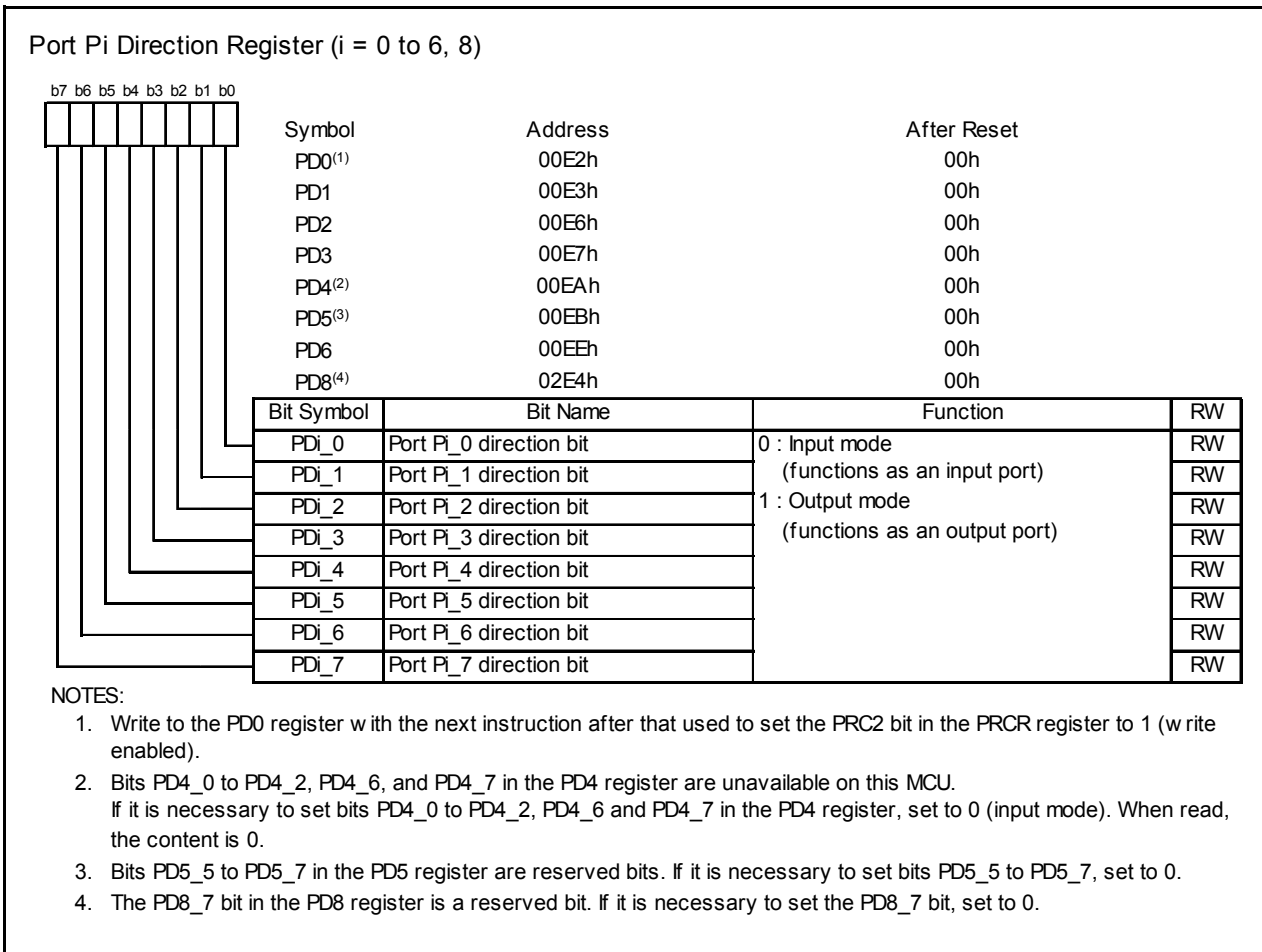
Port Pi Direction Register (i = 0 to 6, 8)

b7 b6 b5 b4 b3 b2 b1 b0

| Symbol | Address | After Reset |
|---|---|---|
| PD0$^{(1)}$ | 00E2h | 00h |
| PD1 | 00E3h | 00h |
| PD2 | 00E6h | 00h |
| PD3 | 00E7h | 00h |
| PD4$^{(2)}$ | 00EAh | 00h |
| PD5$^{(3)}$ | 00EBh | 00h |
| PD6 | 00EEh | 00h |
| PD8$^{(4)}$ | 02E4h | 00h |

| Bit Symbol | Bit Name | Function | RW |
|---|---|---|---|
| PDi_0 | Port Pi_0 direction bit | 0 : Input mode (functions as an input port) 1 : Output mode (functions as an output port) | RW |
| PDi_1 | Port Pi_1 direction bit | | RW |
| PDi_2 | Port Pi_2 direction bit | | RW |
| PDi_3 | Port Pi_3 direction bit | | RW |
| PDi_4 | Port Pi_4 direction bit | | RW |
| PDi_5 | Port Pi_5 direction bit | | RW |
| PDi_6 | Port Pi_6 direction bit | | RW |
| PDi_7 | Port Pi_7 direction bit | | RW |

NOTES:
1. Write to the PD0 register w ith the next instruction after that used to set the PRC2 bit in the PRCR register to 1 (w rite enabled).
2. Bits PD4_0 to PD4_2, PD4_6, and PD4_7 in the PD4 register are unavailable on this MCU.
If it is necessary to set bits PD4_0 to PD4_2, PD4_6 and PD4_7 in the PD4 register, set to 0 (input mode). When read, the content is 0.
3. Bits PD5_5 to PD5_7 in the PD5 register are reserved bits. If it is necessary to set bits PD5_5 to PD5_7, set to 0.
4. The PD8_7 bit in the PD8 register is a reserved bit. If it is necessary to set the PD8_7 bit, set to 0.